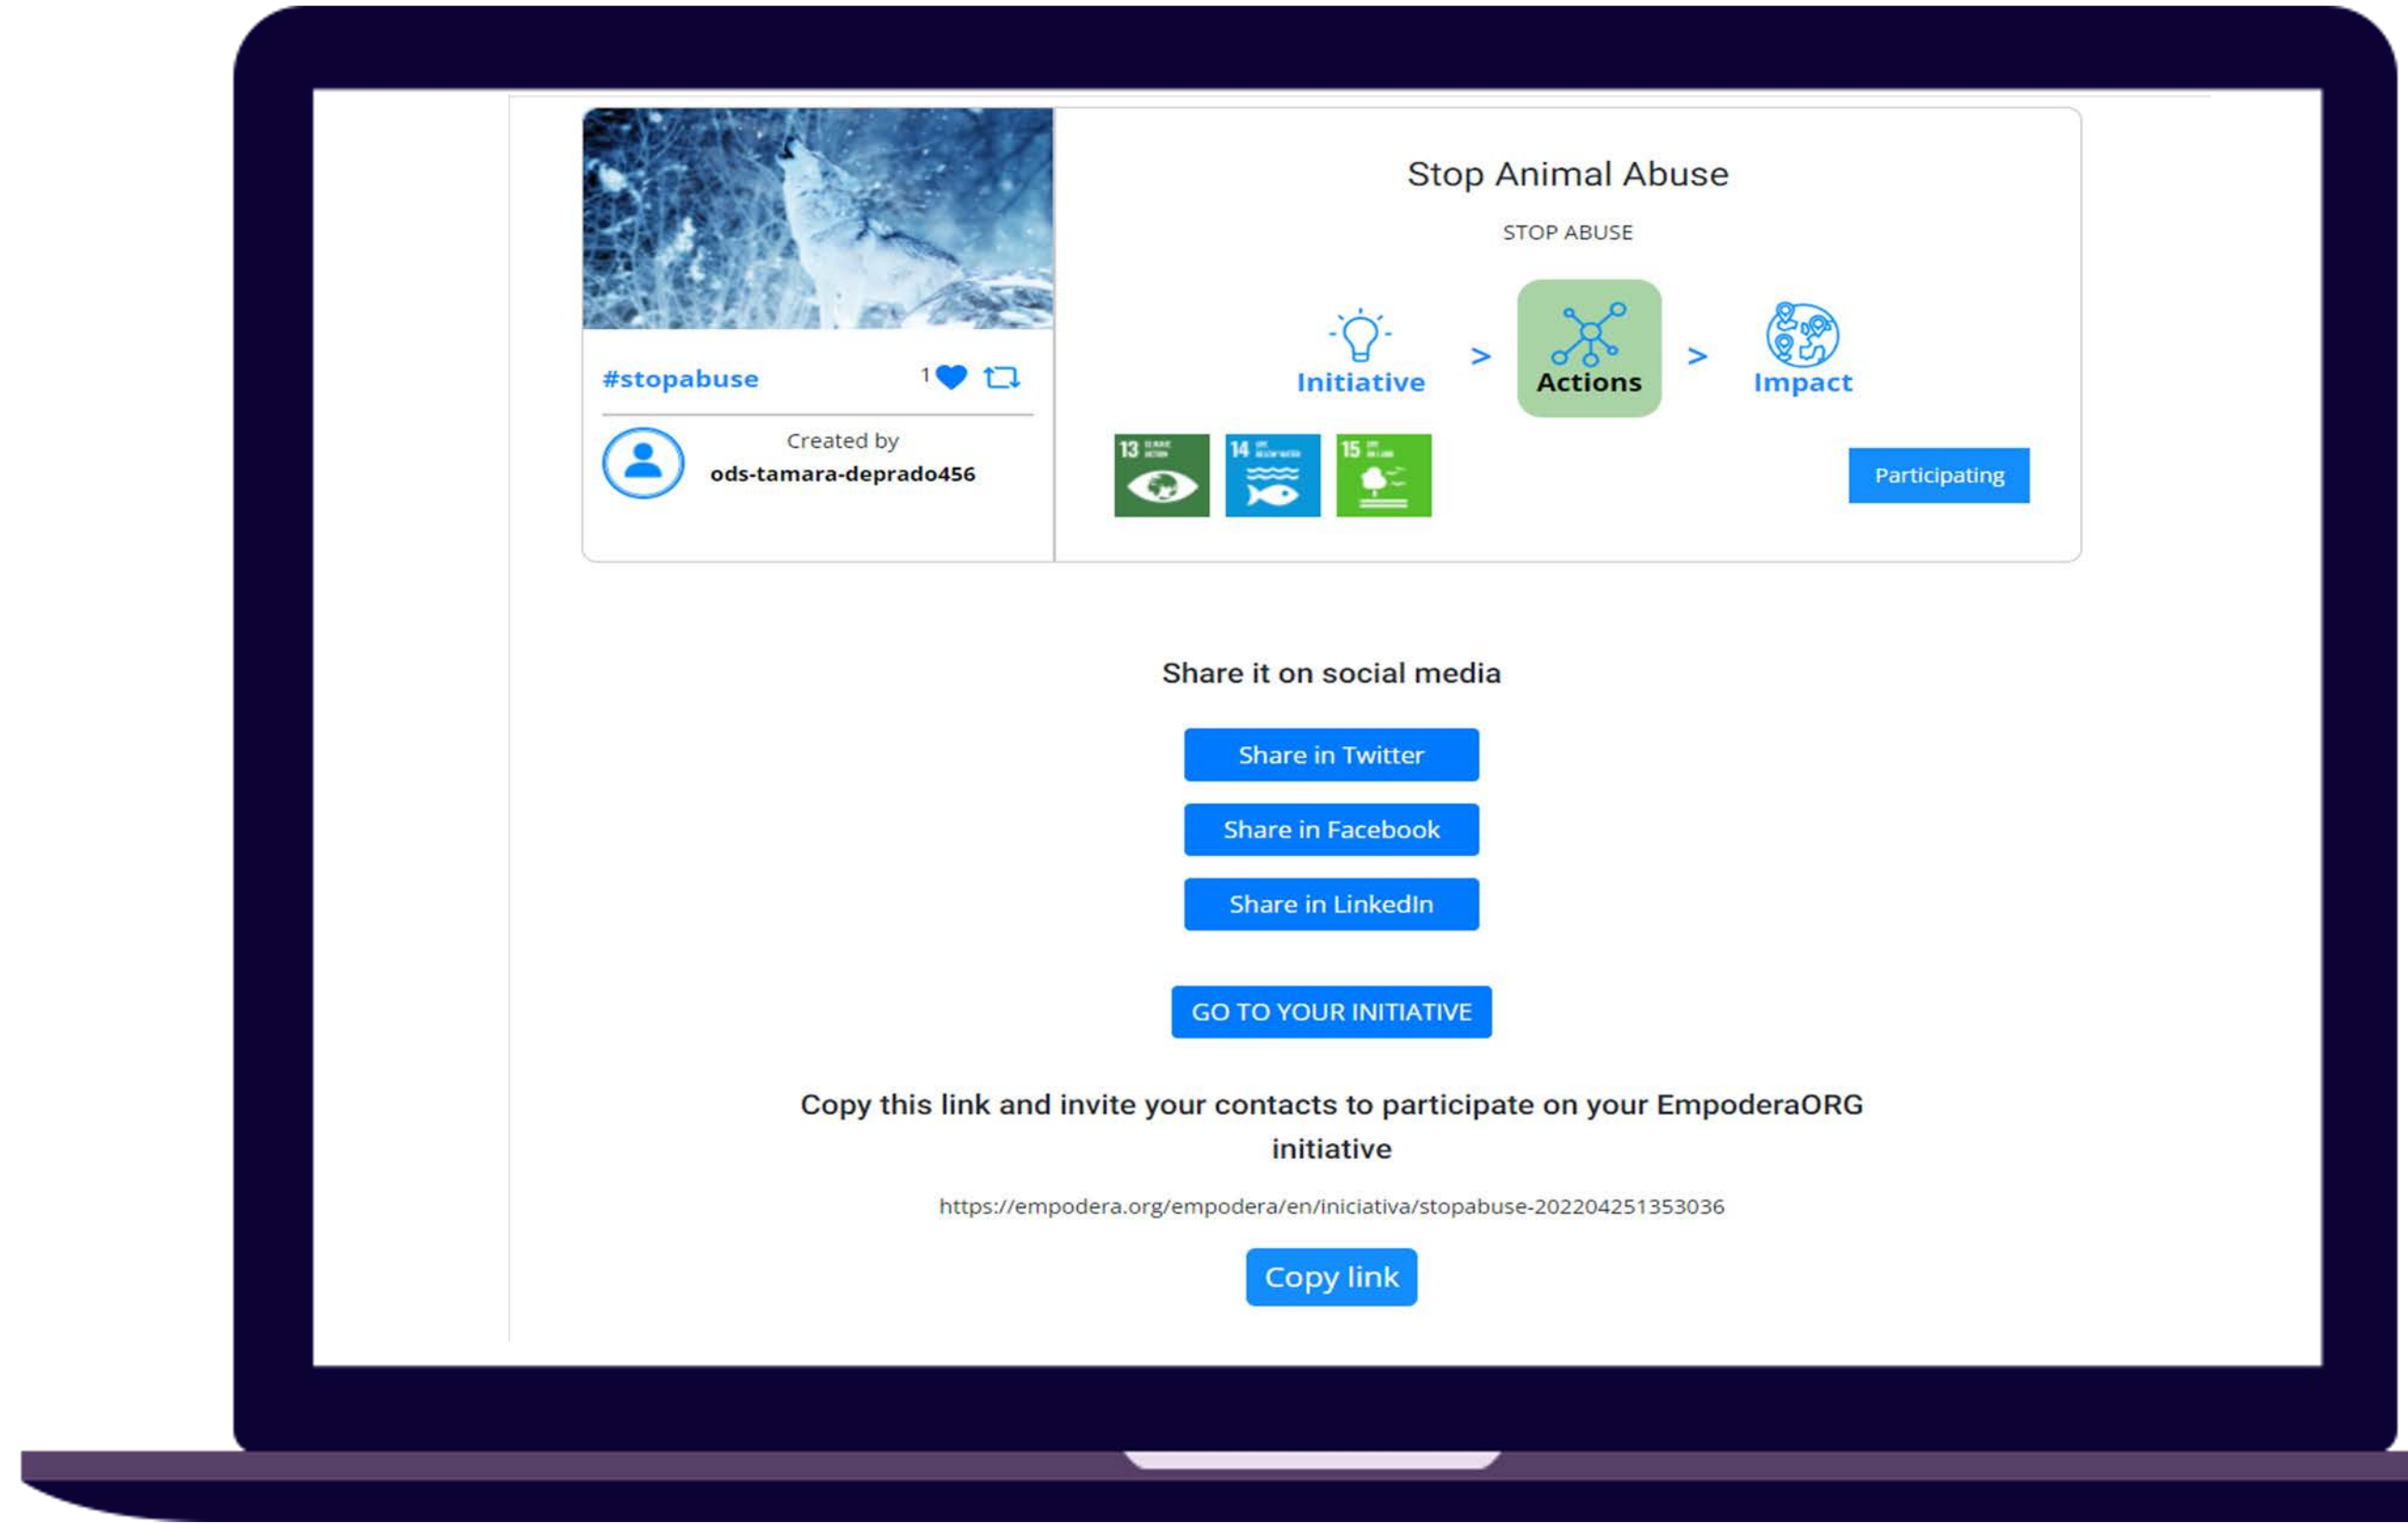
#stopabuse 1

Created by
ods-tamara-deprado456

Stop Animal Abuse

STOP ABUSE

Initiative > Actions > Impact

13 14 15

Participating

Share it on social media

Share in Twitter

Share in Facebook

Share in LinkedIn

GO TO YOUR INITIATIVE

Copy this link and invite your contacts to participate on your EmpoderaORG initiative

https://empodera.org/empodera/en/iniciativa/stopabuse-202204251353036

Copy link